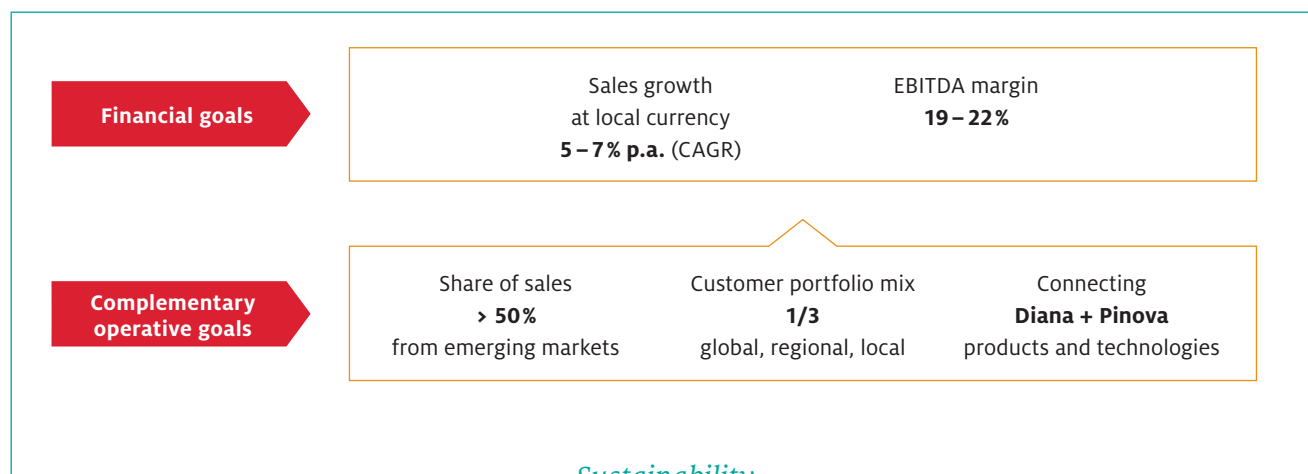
Financial goals

Sales growth at local currency **5 – 7 % p.a.** (CAGR)

EBITDA margin **19 – 22 %**

Complementary operative goals

Share of sales **> 50 %** from emerging markets

Customer portfolio mix **1/3** global, regional, local

Connecting **Diana + Pinova** products and technologies

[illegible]